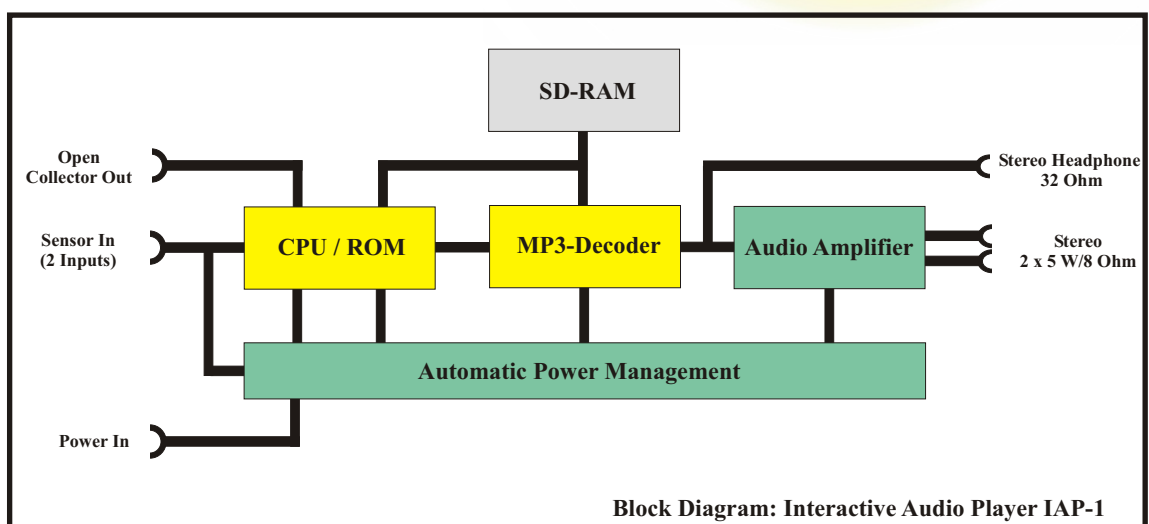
SD-RAM

Open Collector Out

Stereo Headphone 32 Ohm

Sensor In (2 Inputs)

CPU / ROM

MP3-Decoder

Audio Amplifier

Stereo 2 x 5 W/8 Ohm

Automatic Power Management

Power In

Block Diagram: Interactive Audio Player IAP-1